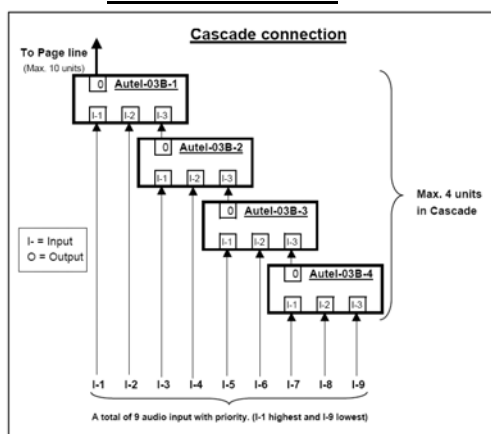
Cascade connection

To Page line
(Max. 10 units)

0 Autel-03B-1
I-1 I-2 I-3

0 Autel-03B-2
I-1 I-2 I-3

0 Autel-03B-3
I-1 I-2 I-3

0 Autel-03B-4
I-1 I-2 I-3

Max. 4 units in Cascade

I- = Input
O = Output

I-1 I-2 I-3 I-4 I-5 I-6 I-7 I-8 I-9

A total of 9 audio input with priority. (I-1 highest and I-9 lowest)